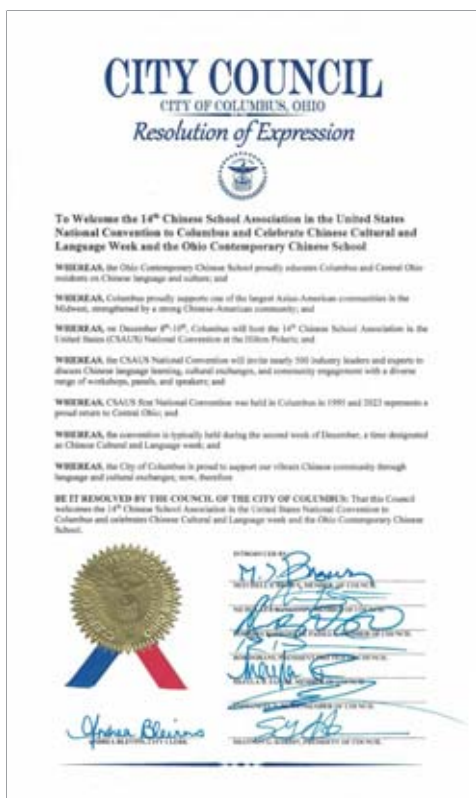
CITY COUNCIL

CITY OF COLUMBUS, OHIO

Resolution of Expression

To Welcome the 14$^{th}$ Chinese School Association in the United States National Convention to Columbus and Celebrate Chinese Cultural and Language Week and the Ohio Contemporary Chinese School

WHEREAS, the Ohio Contemporary Chinese School proudly educates Columbus and Central Ohio residents on Chinese language and culture; and

WHEREAS, Columbus proudly supports one of the largest Asian-American communities in the Midwest, strengthened by a strong Chinese-American community; and

WHEREAS, on December 8$^{th}$-10$^{th}$, Columbus will host the 14$^{th}$ Chinese School Association in the United States (CSAUS) National Convention at the Hilton Polaris; and

WHEREAS, the CSAUS National Convention will invite nearly 300 industry leaders and experts to discuss Chinese language learning, cultural exchanges, and community engagement with a diverse range of workshops, panels, and speakers; and

WHEREAS, CSAUS first National Convention was held in Columbus in 1995 and 2023 represents a proud return to Central Ohio; and

WHEREAS, the convention is typically held during the second week of December, a time designated as Chinese Cultural and Language week; and

WHEREAS, the City of Columbus is proud to support our vibrant Chinese community through language and cultural exchanges; now, therefore

BE IT RESOLVED BY THE COUNCIL OF THE CITY OF COLUMBUS: That this Council welcomes the 14$^{th}$ Chinese School Association in the United States National Convention to Columbus and celebrates Chinese Cultural and Language week and the Ohio Contemporary Chinese School.

INTRODUCED BY

M. J. Brown

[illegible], MEMBER OF COUNCIL

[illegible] MEMBER OF COUNCIL

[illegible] MEMBER OF COUNCIL

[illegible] MEMBER OF COUNCIL

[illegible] MEMBER OF COUNCIL

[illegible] MEMBER OF COUNCIL

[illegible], PRESIDENT OF COUNCIL

Andrea Blevins

ANDREA BLEVINS, CITY CLERK